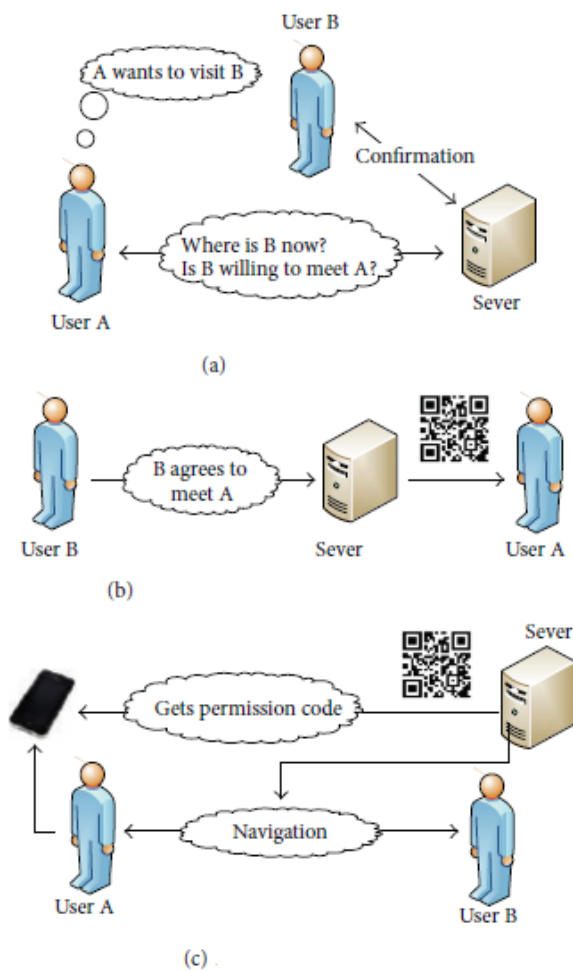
User B

A wants to visit B

Confirmation

Where is B now?
Is B willing to meet A?

User A

Sever

(a)

User B

B agrees to meet A

Sever

User A

(b)

Sever

Gets permission code

Navigation

User A

User B

(c)